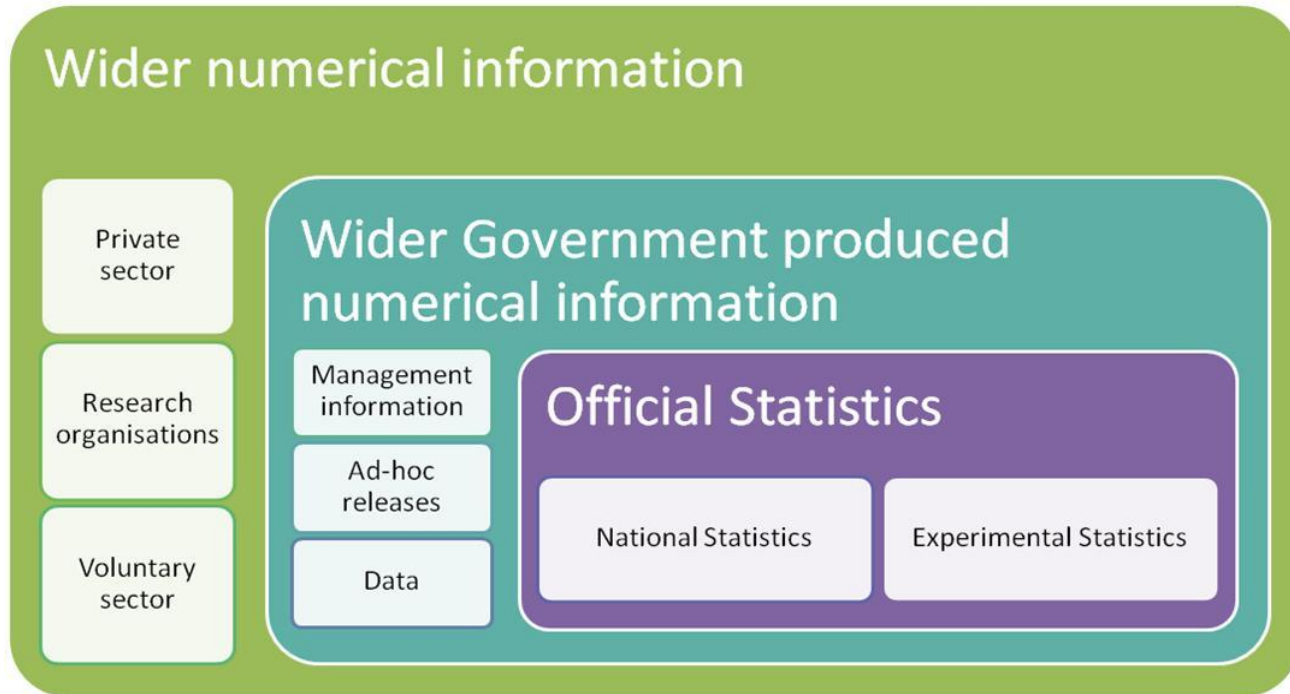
Wider numerical information

Private sector

Research organisations

Voluntary sector

Wider Government produced numerical information

Management information

Ad-hoc releases

Data

Official Statistics

National Statistics

Experimental Statistics